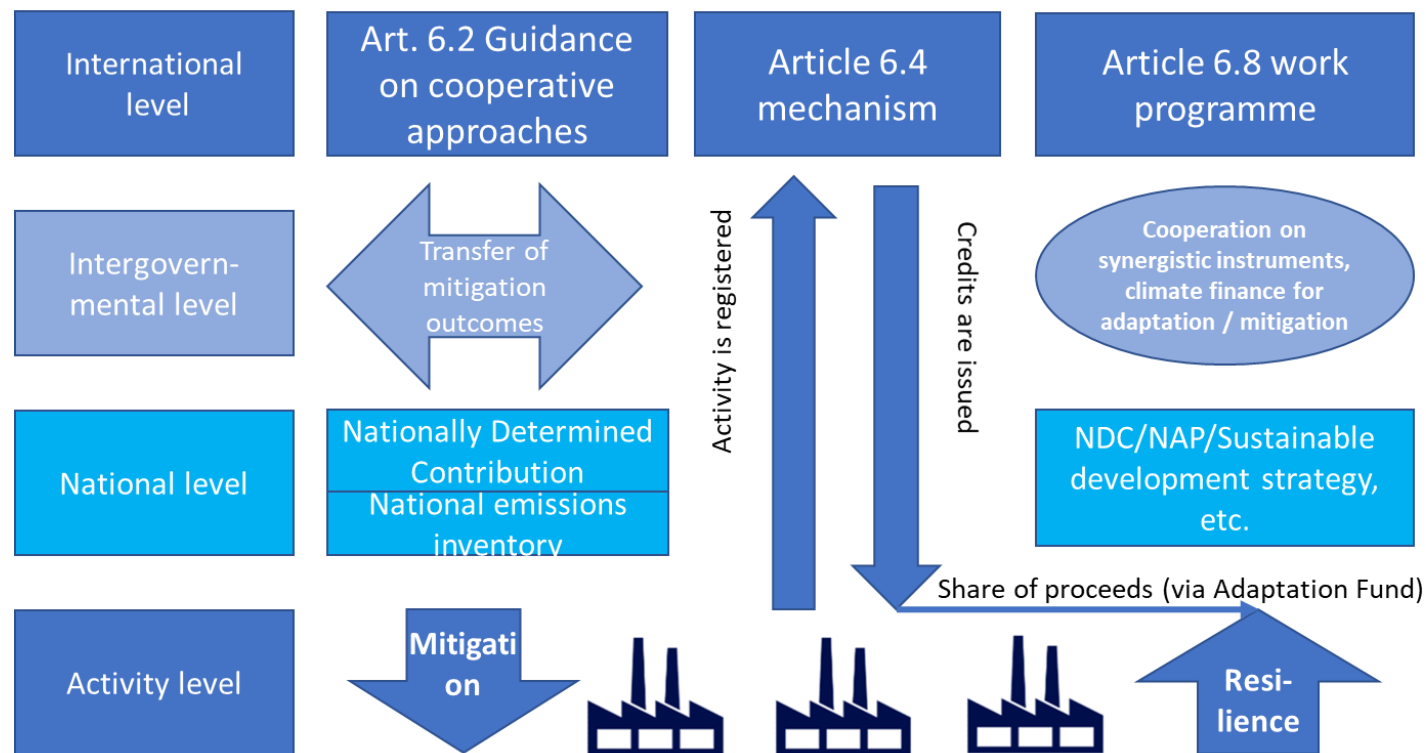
International level

Art. 6.2 Guidance on cooperative approaches

Article 6.4 mechanism

Article 6.8 work programme

Intergovernmental level

Transfer of mitigation outcomes

Activity is registered

Credits are issued

Cooperation on synergistic instruments, climate finance for adaptation / mitigation

National level

Nationally Determined Contribution

National emissions inventory

NDC/NAP/Sustainable development strategy, etc.

Share of proceeds (via Adaptation Fund)

Activity level

Mitigation

Resilience